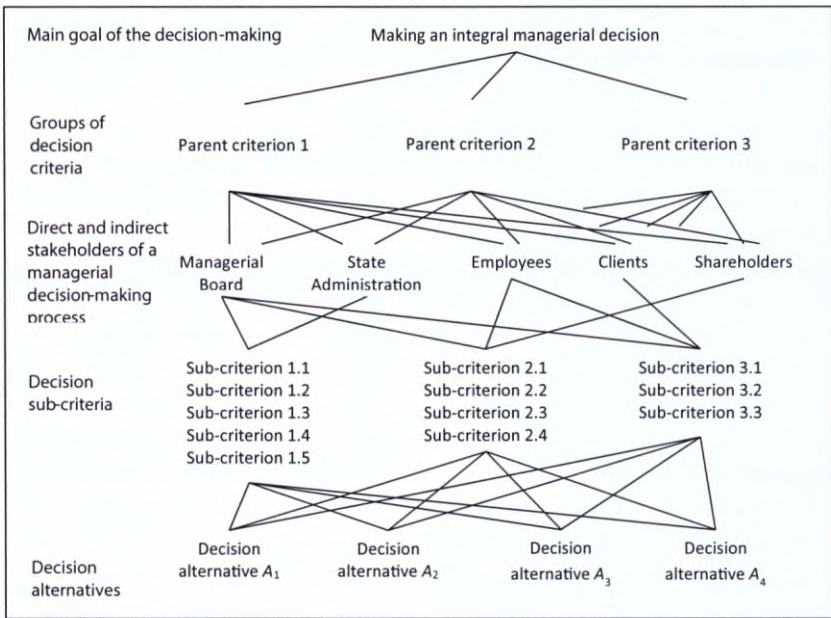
Main goal of the decision-making

Making an integral managerial decision

Groups of decision criteria

Parent criterion 1

Parent criterion 2

Parent criterion 3

Direct and indirect stakeholders of a managerial decision-making process

Managerial Board

State Administration

Employees

Clients

Shareholders

Decision sub-criteria

Sub-criterion 1.1
Sub-criterion 1.2
Sub-criterion 1.3
Sub-criterion 1.4
Sub-criterion 1.5

Sub-criterion 2.1
Sub-criterion 2.2
Sub-criterion 2.3
Sub-criterion 2.4

Sub-criterion 3.1
Sub-criterion 3.2
Sub-criterion 3.3

Decision alternatives

Decision alternative $A_1$

Decision alternative $A_2$

Decision alternative $A_3$

Decision alternative $A_4$